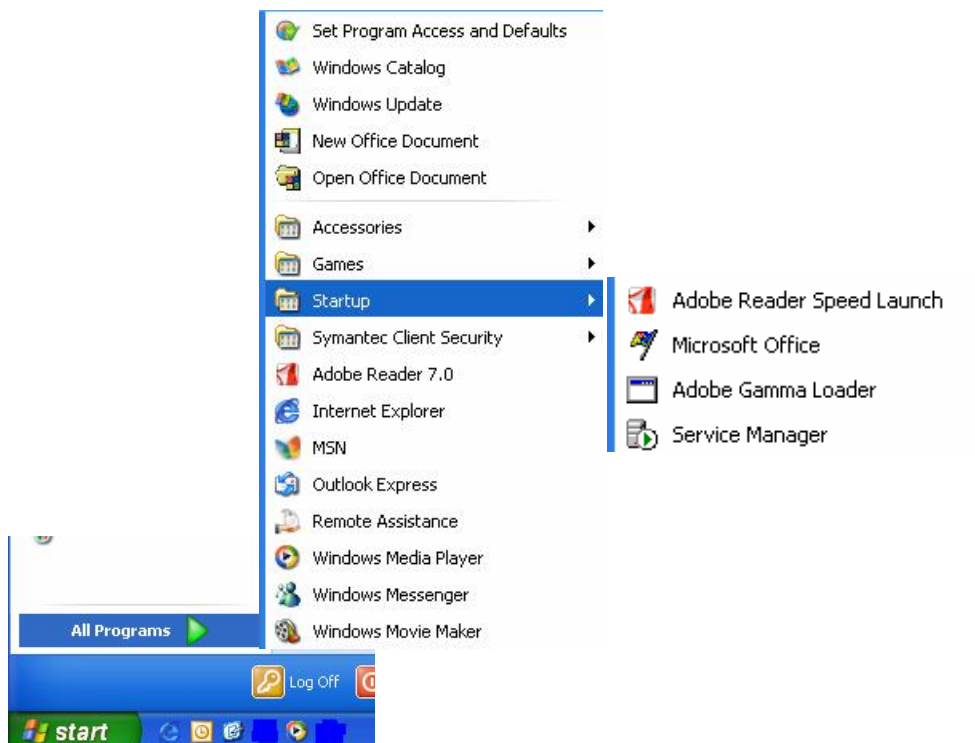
Set Program Access and Defaults
Windows Catalog
Windows Update
New Office Document
Open Office Document
Accessories
Games
Startup
Symantec Client Security
Adobe Reader 7.0
Internet Explorer
MSN
Outlook Express
Remote Assistance
Windows Media Player
Windows Messenger
Windows Movie Maker

Adobe Reader Speed Launch
Microsoft Office
Adobe Gamma Loader
Service Manager

All Programs
Log Off
start